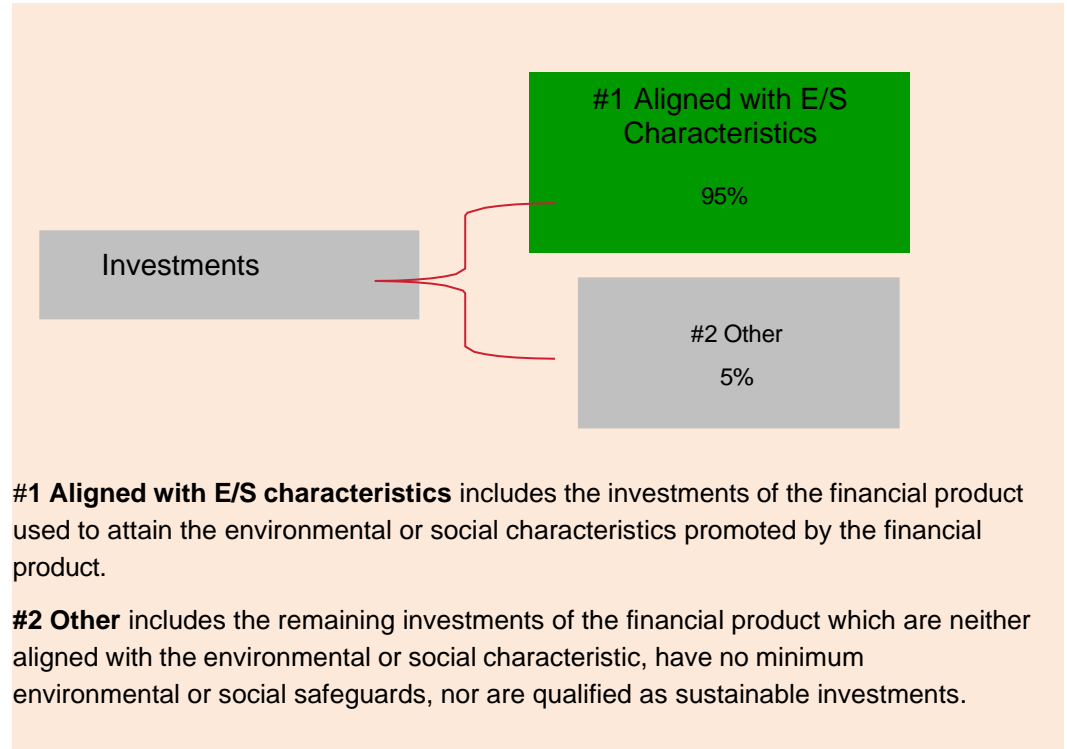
#1 Aligned with E/S Characteristics

95%

Investments

#2 Other

5%

#**1 Aligned with E/S characteristics** includes the investments of the financial product used to attain the environmental or social characteristics promoted by the financial product.

**#2 Other** includes the remaining investments of the financial product which are neither aligned with the environmental or social characteristic, have no minimum environmental or social safeguards, nor are qualified as sustainable investments.